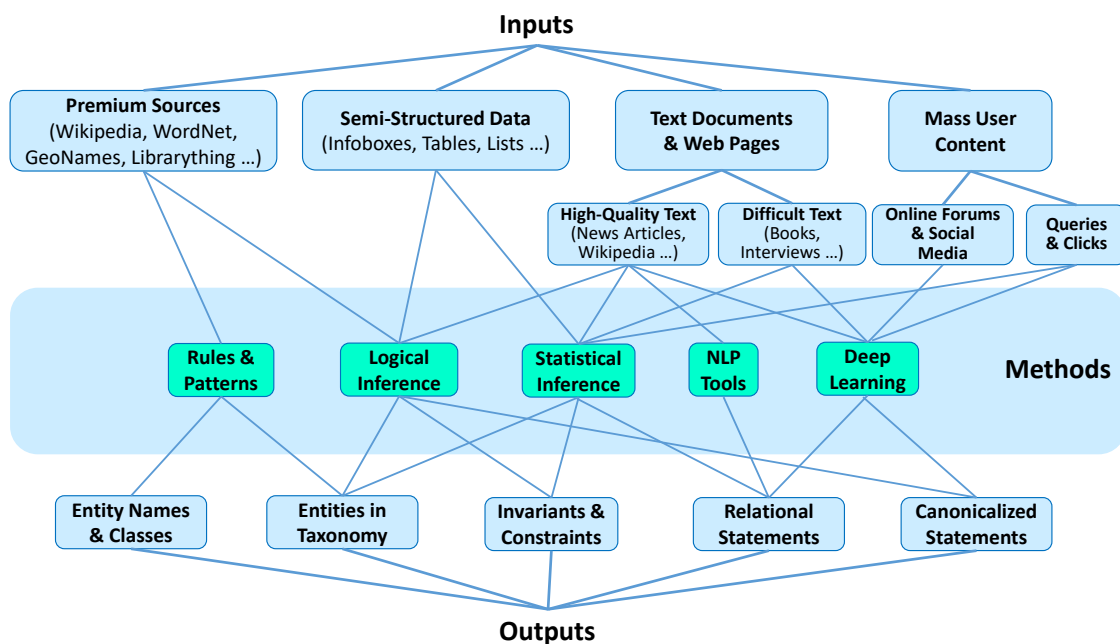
Inputs

Premium Sources (Wikipedia, WordNet, GeoNames, Librarything …)

Semi-Structured Data (Infoboxes, Tables, Lists …)

Text Documents & Web Pages

Mass User Content

High-Quality Text (News Articles, Wikipedia …)

Difficult Text (Books, Interviews …)

Online Forums & Social Media

Queries & Clicks

Rules & Patterns

Logical Inference

Statistical Inference

NLP Tools

Deep Learning

Methods

Entity Names & Classes

Entities in Taxonomy

Invariants & Constraints

Relational Statements

Canonicalized Statements

Outputs